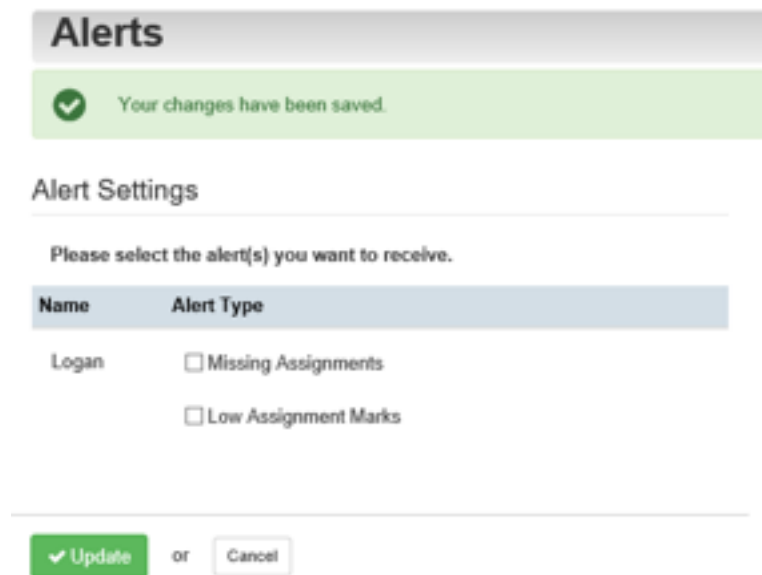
Alerts

Your changes have been saved.

Alert Settings

Please select the alert(s) you want to receive.

| Name | Alert Type |
|---|---|
| Logan | ☐ Missing Assignments |
| | ☐ Low Assignment Marks |

Update or Cancel